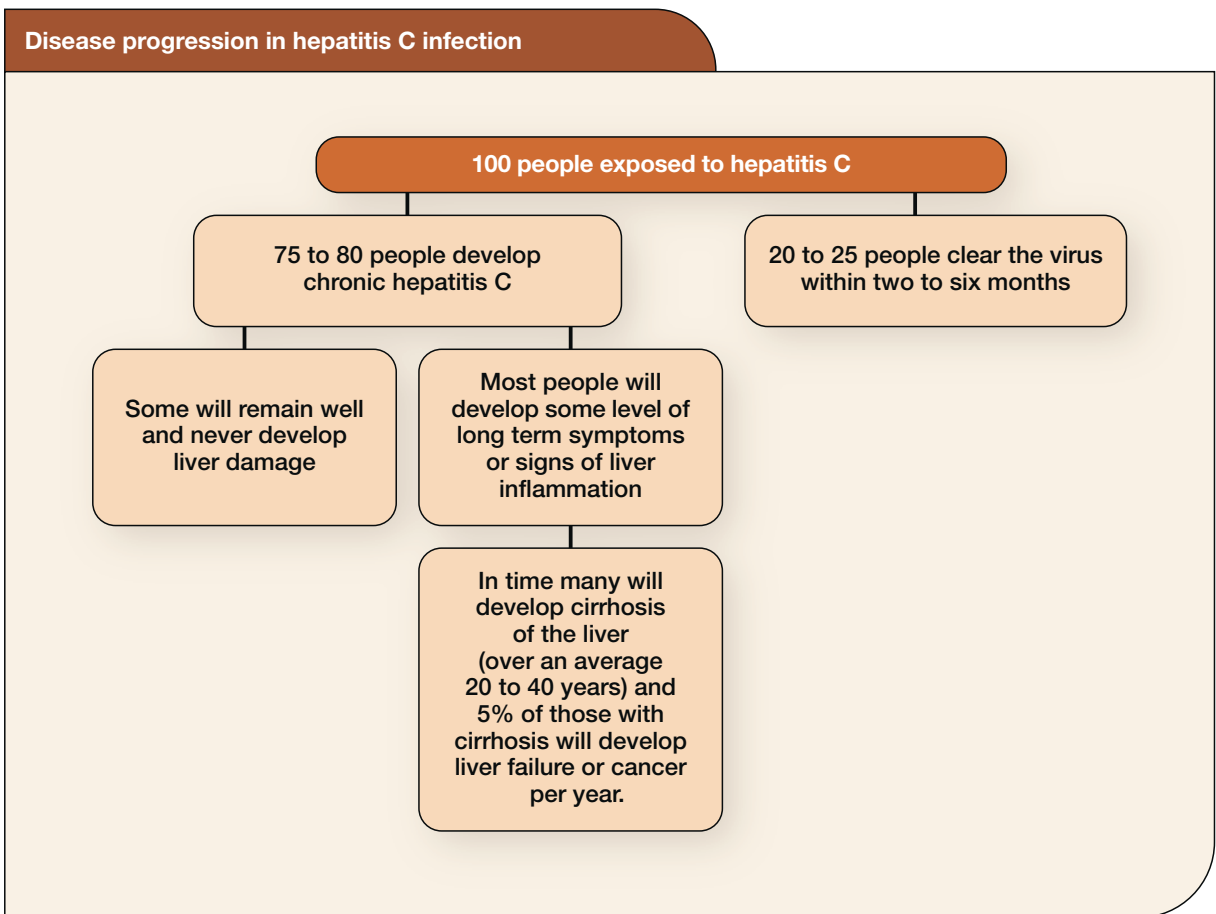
Disease progression in hepatitis C infection

100 people exposed to hepatitis C

75 to 80 people develop chronic hepatitis C

20 to 25 people clear the virus within two to six months

Some will remain well and never develop liver damage

Most people will develop some level of long term symptoms or signs of liver inflammation

In time many will develop cirrhosis of the liver (over an average 20 to 40 years) and 5% of those with cirrhosis will develop liver failure or cancer per year.